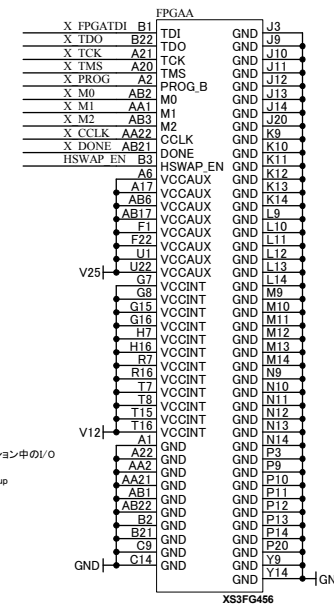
FPGAA

X_FPGATDI B1 TDI
X_TDO B22 TDO
X_TCK A21 TCK
X_TMS A20 TMS
X_PROG A2 PROG_B
X_M0 AB2 M0
X_M1 AA1 M1
X_M2 AB3 M2
X_CCLK AA22 CCLK
X_DONE AB21 DONE
HSWAP_EN B3 HSWAP_EN
A6 VCCAUX
A17 VCCAUX
AB6 VCCAUX
AB17 VCCAUX
F1 VCCAUX
F22 VCCAUX
U1 VCCAUX
V25 U22 VCCAUX
G7 VCCINT
G8 VCCINT
G15 VCCINT
G16 VCCINT
H7 VCCINT
H16 VCCINT
R7 VCCINT
R16 VCCINT
T7 VCCINT
T8 VCCINT
T15 VCCINT
V12 T16 VCCINT
A1 GND
A22 GND
AA2 GND
AA21 GND
AB1 GND
AB22 GND
B2 GND
B21 GND
C9 GND
GND C14 GND

GND J3
GND J9
GND J10
GND J11
GND J12
GND J13
GND J14
GND J20
GND K9
GND K10
GND K11
GND K12
GND K13
GND K14
GND L9
GND L10
GND L11
GND L12
GND L13
GND L14
GND M9
GND M10
GND M11
GND M12
GND M13
GND M14
GND N9
GND N10
GND N11
GND N12
GND N13
GND N14
GND P3
GND P9
GND P10
GND P11
GND P12
GND P13
GND P14
GND P20
GND Y9
GND Y14 GND

ョン中のI/O
up

XS3FG456